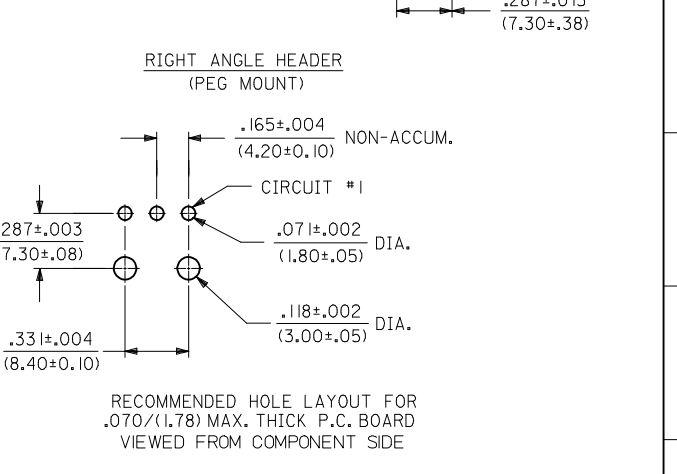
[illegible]
(7.30±.38)

RIGHT ANGLE HEADER
(PEG MOUNT)

.165±.004
(4.20±0.10) NON-ACCUM.

CIRCUIT #1

287±.003
7.30±.08)

.071±.002
(1.80±.05) DIA.

.118±.002
(3.00±.05) DIA.

.331±.004
(8.40±0.10)

RECOMMENDED HOLE LAYOUT FOR
.070/(1.78) MAX. THICK P.C. BOARD
VIEWED FROM COMPONENT SIDE